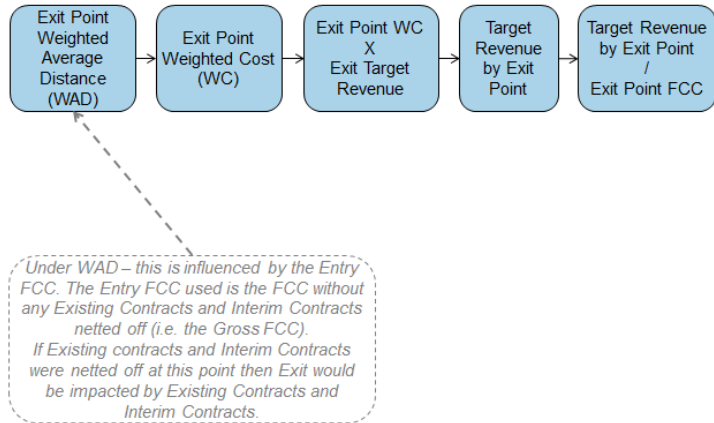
Exit Point Weighted Average Distance (WAD)

Exit Point Weighted Cost (WC)

Exit Point WC X Exit Target Revenue

Target Revenue by Exit Point

Target Revenue by Exit Point / Exit Point FCC

Under WAD – this is influenced by the Entry FCC. The Entry FCC used is the FCC without any Existing Contracts and Interim Contracts netted off (i.e. the Gross FCC).
If Existing contracts and Interim Contracts were netted off at this point then Exit would be impacted by Existing Contracts and Interim Contracts.